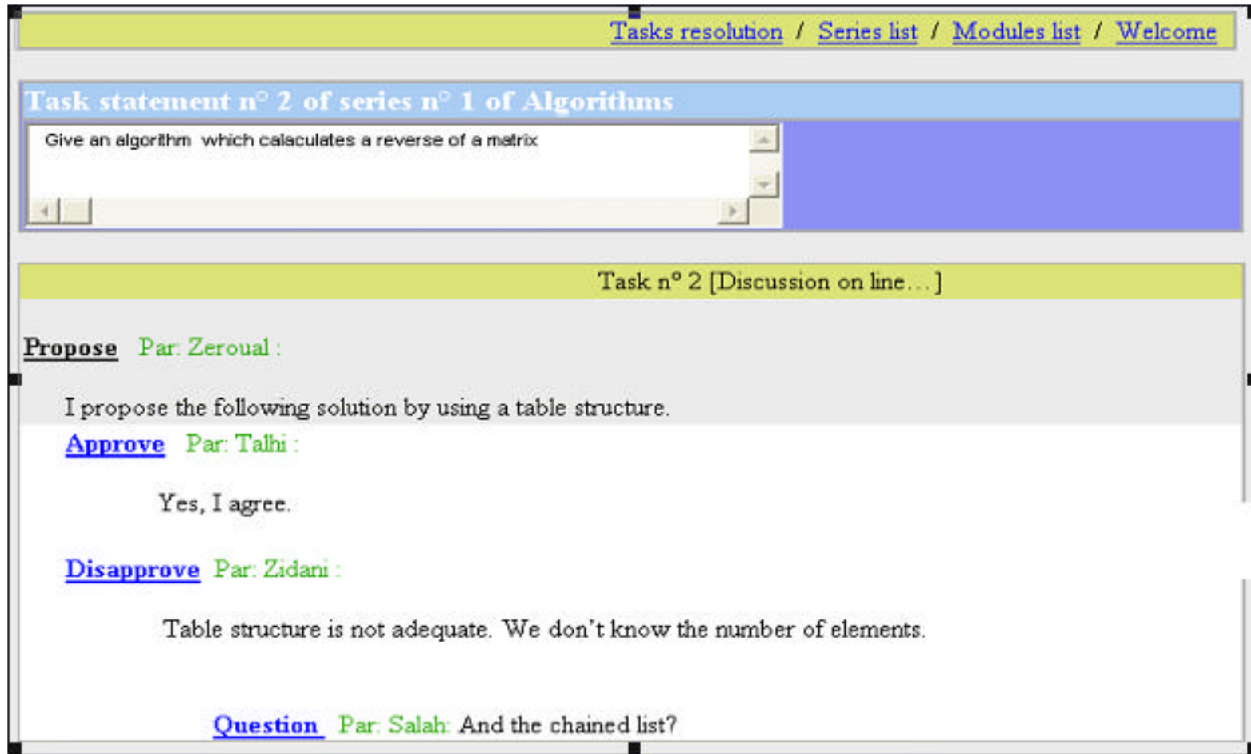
Tasks resolution / Series list / Modules list / Welcome

Task statement n° 2 of series n° 1 of Algorithms

Give an algorithm which calaculates a reverse of a matrix

Task n° 2 [Discussion on line…]

Propose Par: Zeroual :

I propose the following solution by using a table structure.

Approve Par: Talhi :

Yes, I agree.

Disapprove Par: Zidani :

Table structure is not adequate. We don't know the number of elements.

Question Par: Salah: And the chained list?